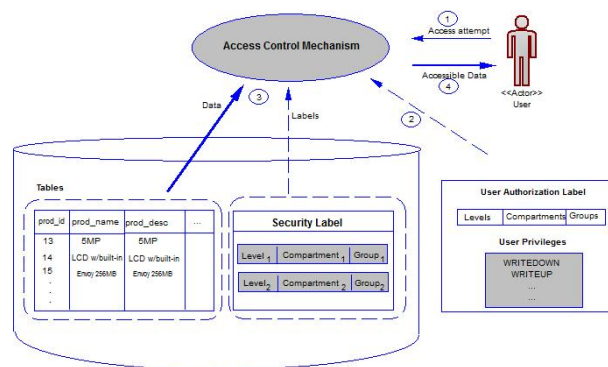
Access Control Mechanism

1
Access attempt

Accessible Data
4

<<Actor>>
User

3
Data

Labels

2

Tables

| prod_id | prod_name | prod_desc | ... |
|---|---|---|---|
| 13 | 5MP | 5MP | |
| 14 | LCD w/built-in | LCD w/built-in | |
| 15 | Envoy 256MB | Envoy 256MB | |
| . | | | |
| . | | | |
| . | | | |

Security Label

| Level$_1$ | Compartment$_1$ | Group$_1$ |
|---|---|---|
| Level$_2$ | Compartment$_2$ | Group$_2$ |

User Authorization Label

| Levels | Compartments | Groups |
|---|---|---|

User Privileges

WRITEDOWN
WRITEUP
...
...